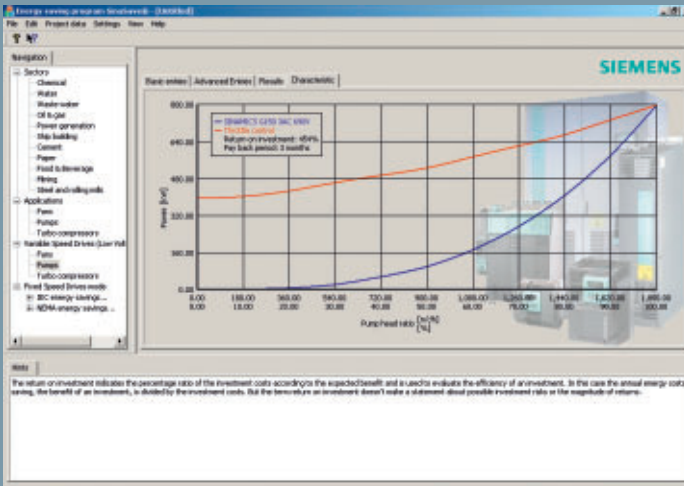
Energy saving program SinaSave® - [Untitled]

File Edit Project data Settings View Help

Navigation

Sectors
Chemical
Water
Waste water
Oil & gas
Power generation
Ship building
Cement
Paper
Food & Beverage
Mining
Steel and rolling mills
Applications
Fans
Pumps
Turbo compressors
Variable Speed Drives (Low Vol
Fans
Pumps
Turbo compressors
Fixed Speed Drives mode
IEC energy-savings ...
NEMA energy savings ...

Basic entries Advanced Entries Results Characteristic

SIEMENS

SINAMICS G150 3AC 690V
Throttle control
Return on investment: 454%
Pay back period: 3 months

800.00
640.00
480.00
320.00
160.00
0.00

Power [kW]

0.00 180.00 360.00 540.00 720.00 900.00 1,080.00 1,260.00 1,440.00 1,620.00 1,800.00
0.00 10.00 20.00 30.00 40.00 50.00 60.00 70.00 80.00 90.00 100.00

Pump head ratio $\frac{[m^3/h]}{[\%]}$

Hints

The return on investment indicates the percentage ratio of the investment costs according to the expected benefit and is used to evaluate the efficiency of an investment. In this case the annual energy cost saving, the benefit of an investment, is divided by the investment costs. But the term return on investment doesn't make a statement about possible investment risks or the magnitude of returns.